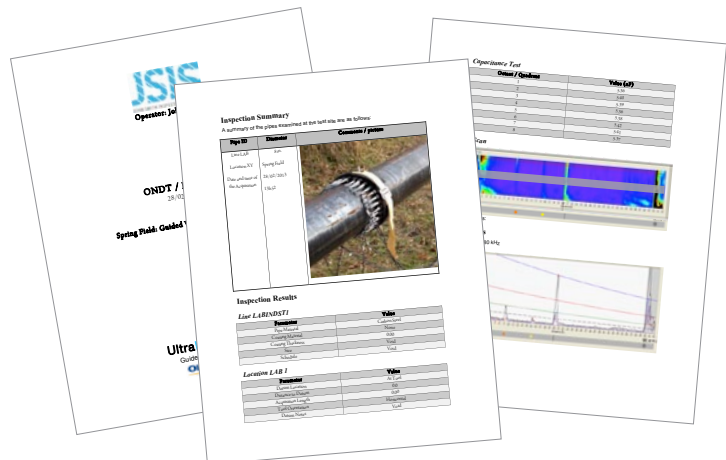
JSIS

Operator: Jo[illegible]

ONDT / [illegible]

28/0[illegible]

Spring Field: Guided W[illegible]

Ultra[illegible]

Guide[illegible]

Capacitance Test

| Octant / Quadrant | Value (nF) |
|---|---|
| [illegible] | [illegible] |
| 2 | 5.50 |
| 3 | 5.65 |
| 4 | 5.59 |
| 5 | 5.56 |
| 6 | 5.55 |
| 7 | 5.62 |
| 8 | 5.61 |
| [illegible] | 5.50 |

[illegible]an

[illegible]

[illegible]0 kHz

Inspection Summary

A summary of the pipes examined at the test site are as follows:

| Pipe ID | Diameter | Comments / picture |
|---|---|---|
| Line LAB Location XY Date and time of the inspection | 4in Spring Field 28/02/2013 15h25 | |

Inspection Results

Line LABINDST1

| Parameter | Value |
|---|---|
| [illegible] | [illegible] |
| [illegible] | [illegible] |
| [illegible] | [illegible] |
| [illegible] | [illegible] |
| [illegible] | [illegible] |

Location LAB 1

| Parameter | Value |
|---|---|
| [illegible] | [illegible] |
| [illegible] | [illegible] |
| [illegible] | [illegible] |
| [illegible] | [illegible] |
| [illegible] | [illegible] |